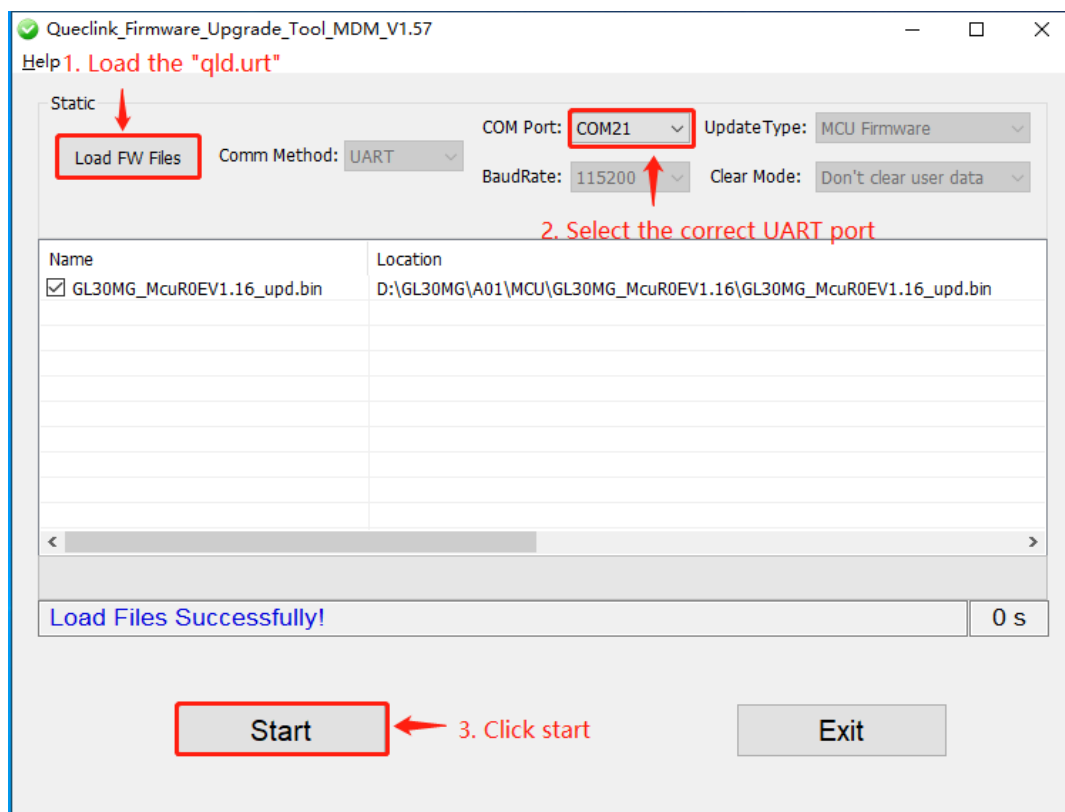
Queclink_Firmware_Upgrade_Tool_MDM_V1.57

Help 1. Load the "qld.urt"

Static

Load FW Files

Comm Method: UART

COM Port: COM21

UpdateType: MCU Firmware

BaudRate: 115200

Clear Mode: Don't clear user data

2. Select the correct UART port

| Name | Location |
|---|---|
| ☑ GL30MG_McuR0EV1.16_upd.bin | D:\GL30MG\A01\MCU\GL30MG_McuR0EV1.16\GL30MG_McuR0EV1.16_upd.bin |

Load Files Successfully!

0 s

Start

3. Click start

Exit